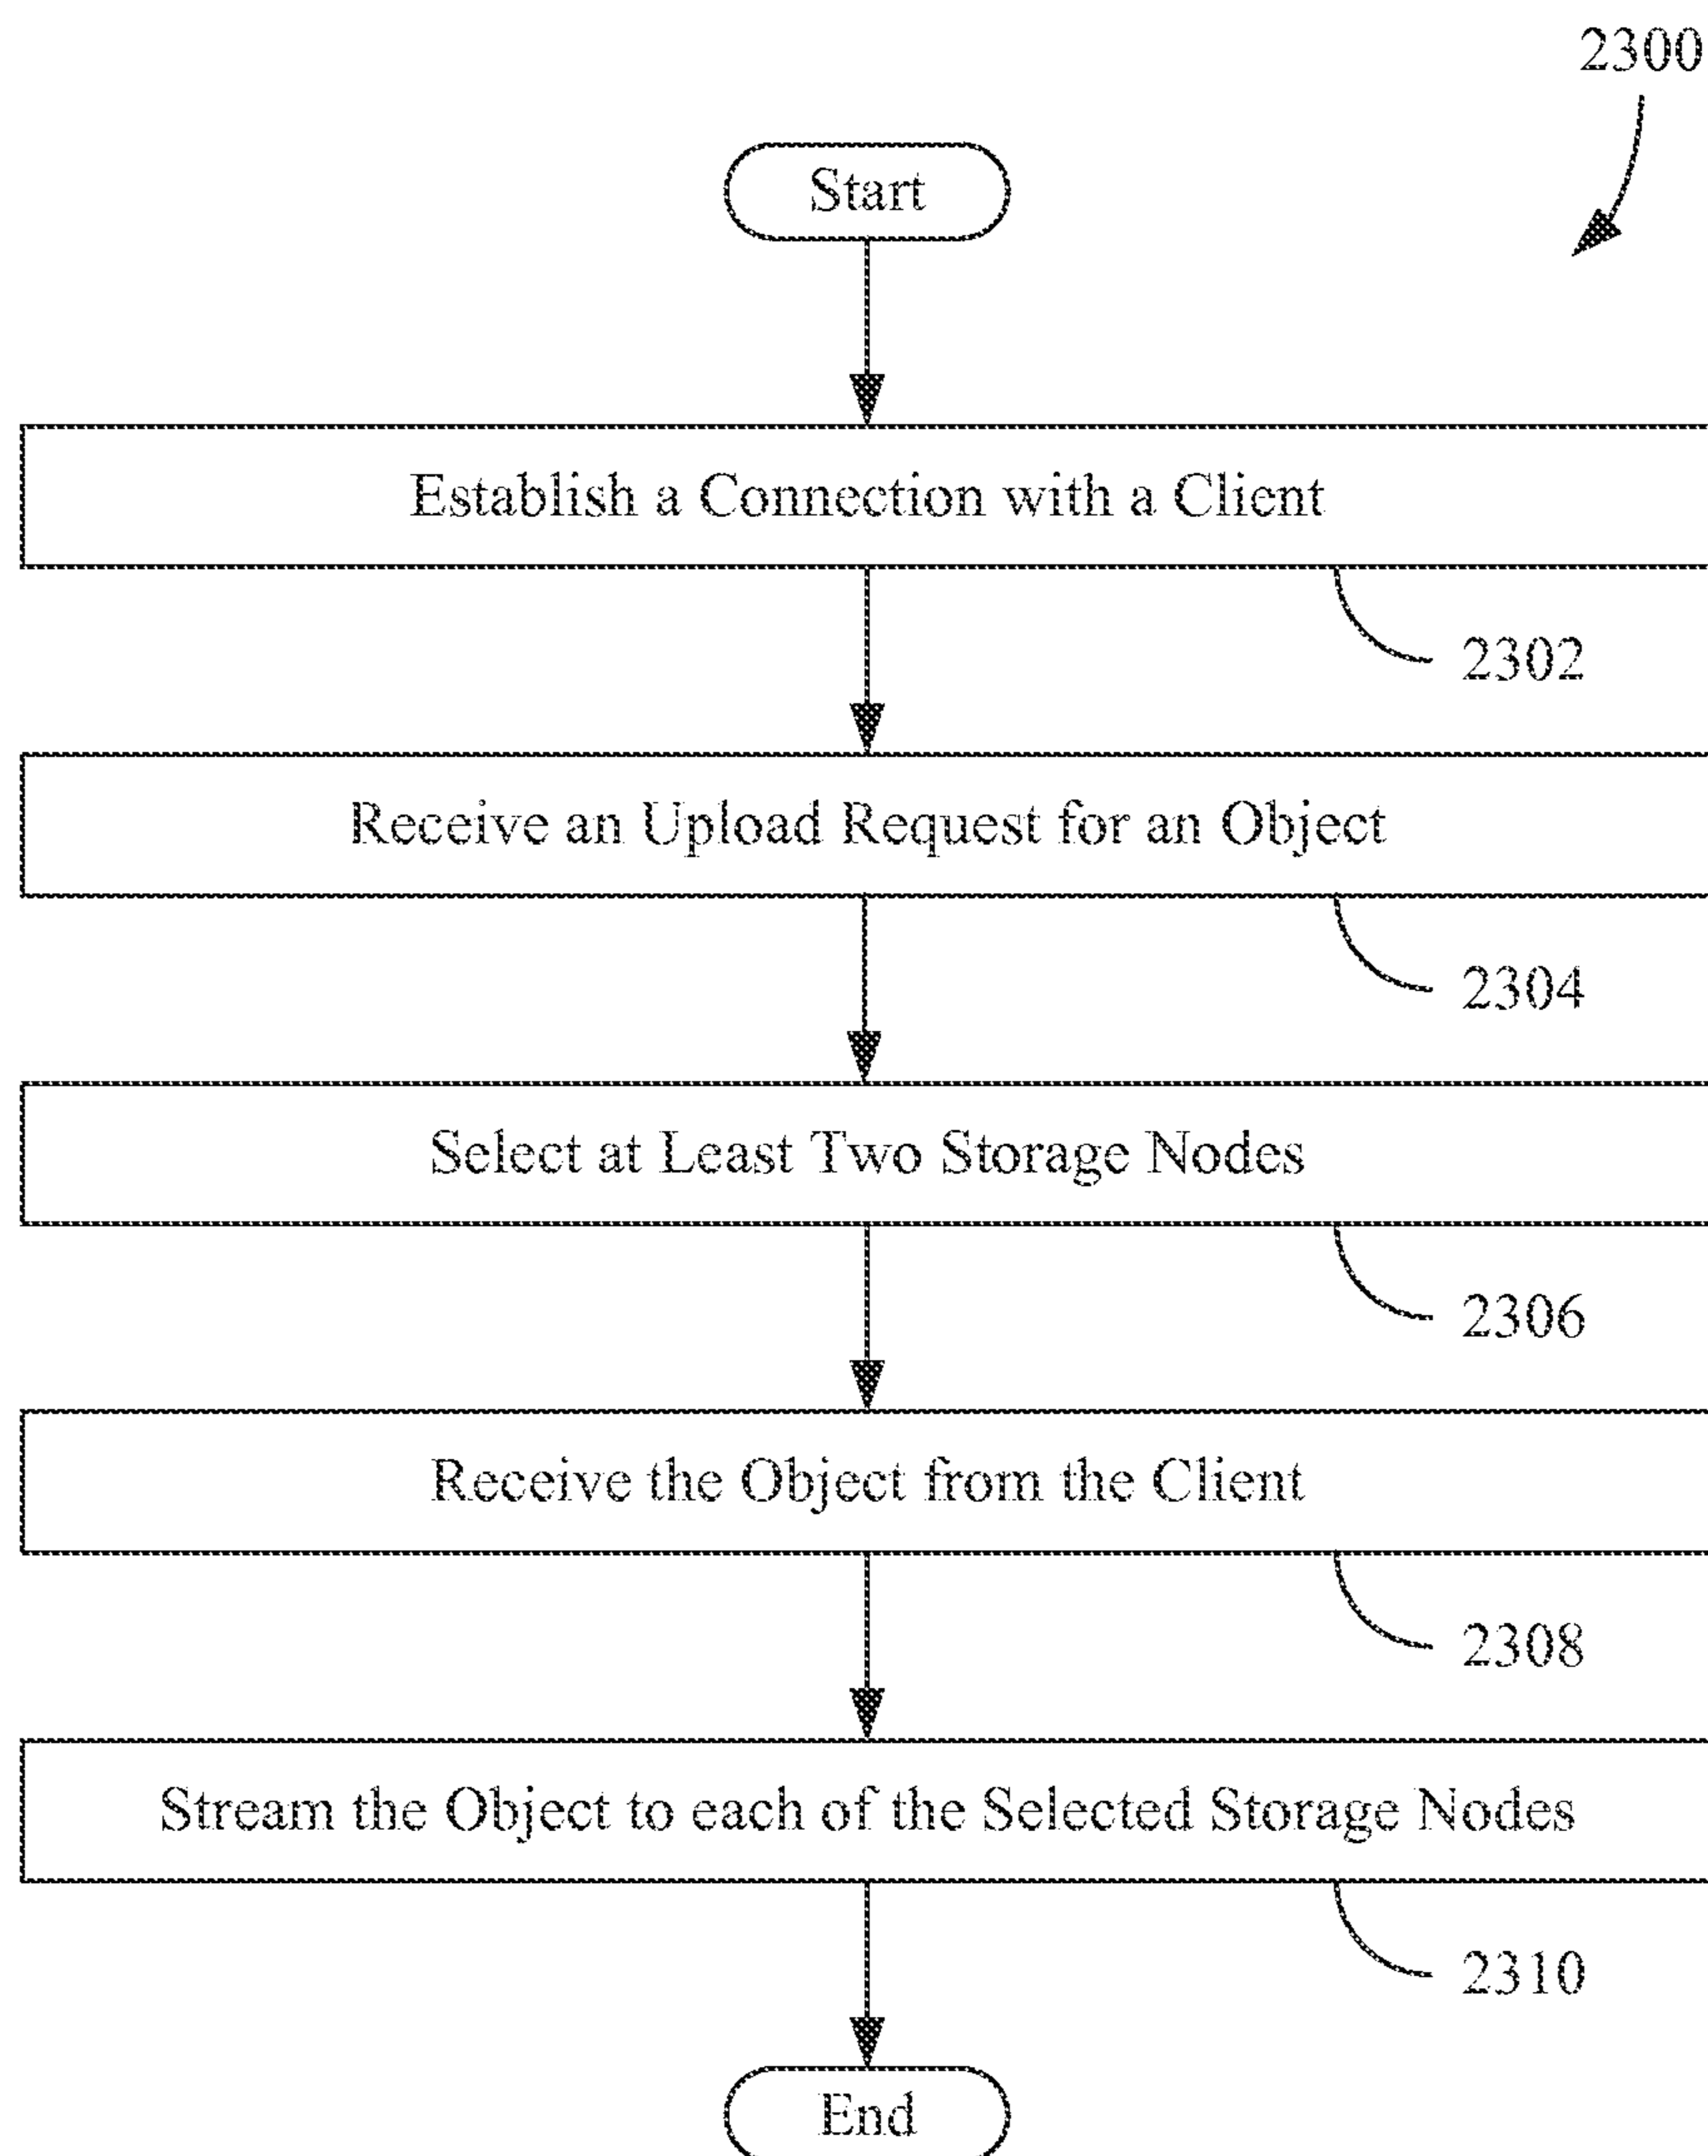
2300

Start

Establish a Connection with a Client

2302

Receive an Upload Request for an Object

2304

Select at Least Two Storage Nodes

2306

Receive the Object from the Client

2308

Stream the Object to each of the Selected Storage Nodes

2310

End